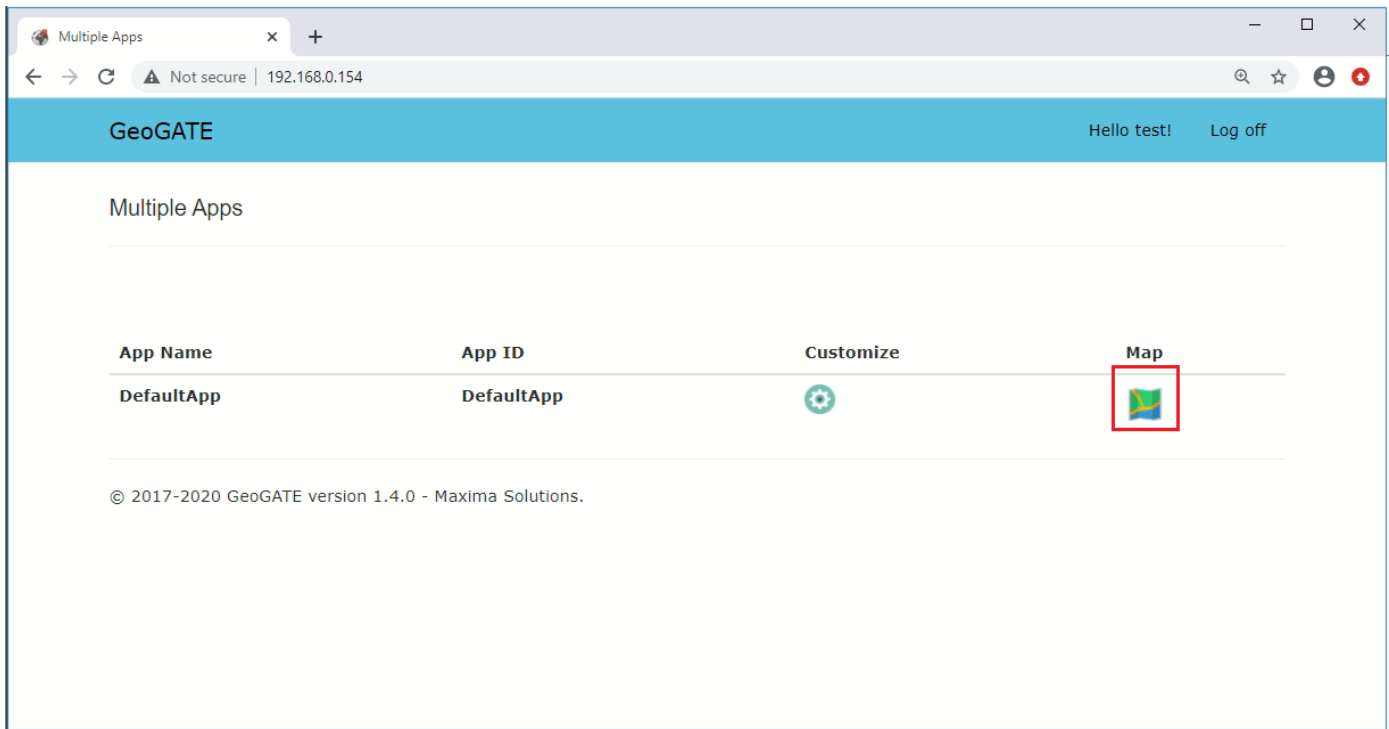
Multiple Apps ×
+
Not secure | 192.168.0.154

GeoGATE
Hello test! Log off

Multiple Apps

| App Name | App ID | Customize | Map |
|---|---|---|---|
| DefaultApp | DefaultApp | | |

© 2017-2020 GeoGATE version 1.4.0 - Maxima Solutions.